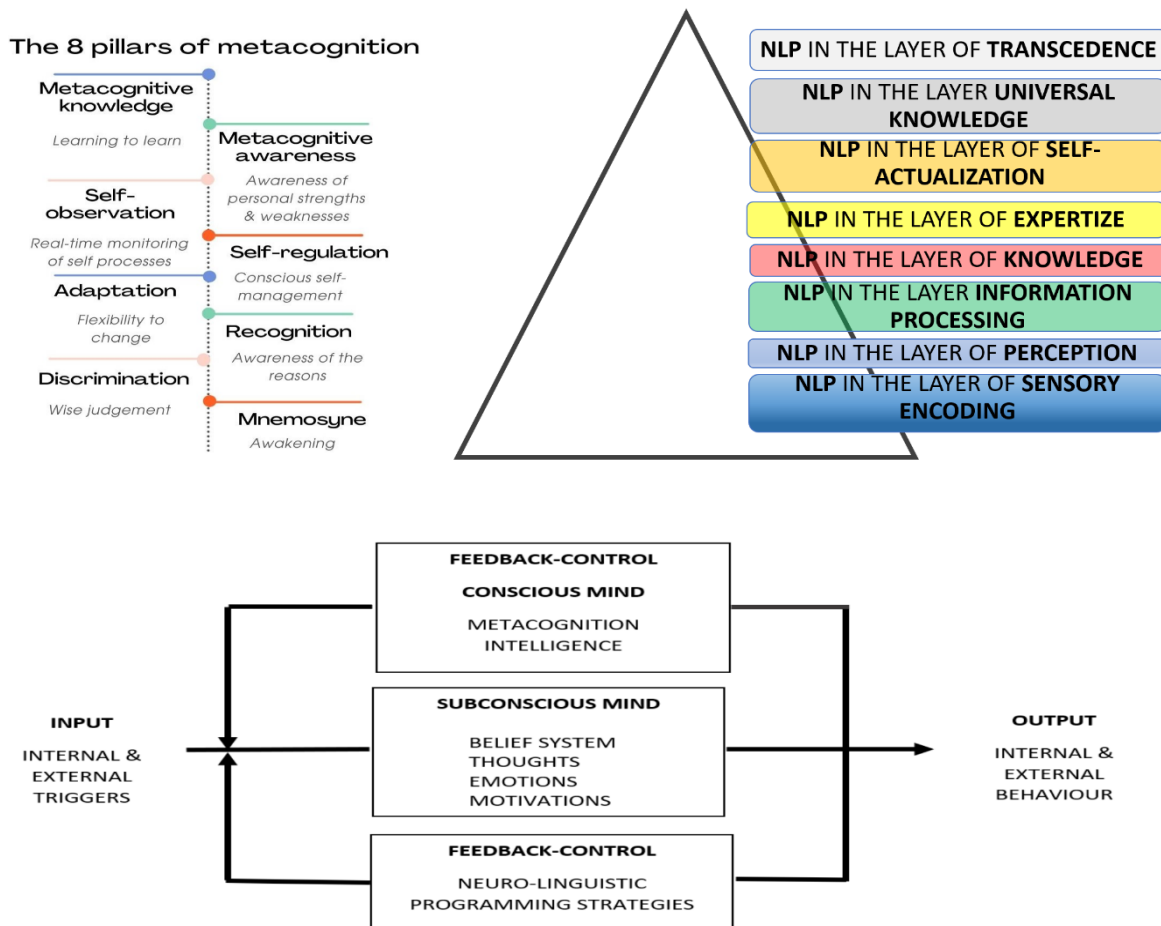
The 8 pillars of metacognition

Metacognitive knowledge
Learning to learn

Metacognitive awareness
Awareness of personal strengths & weaknesses

Self-observation
Real-time monitoring of self processes

Self-regulation
Conscious self-management

Adaptation
Flexibility to change

Recognition
Awareness of the reasons

Discrimination
Wise judgement

Mnemosyne
Awakening

NLP IN THE LAYER OF TRANSCEDENCE
NLP IN THE LAYER UNIVERSAL KNOWLEDGE
NLP IN THE LAYER OF SELF-ACTUALIZATION
NLP IN THE LAYER OF EXPERTIZE
NLP IN THE LAYER OF KNOWLEDGE
NLP IN THE LAYER INFORMATION PROCESSING
NLP IN THE LAYER OF PERCEPTION
NLP IN THE LAYER OF SENSORY ENCODING

FEEDBACK-CONTROL
CONSCIOUS MIND
METACOGNITION
INTELLIGENCE

INPUT
INTERNAL & EXTERNAL TRIGGERS

SUBCONSCIOUS MIND
BELIEF SYSTEM
THOUGHTS
EMOTIONS
MOTIVATIONS

OUTPUT
INTERNAL & EXTERNAL BEHAVIOUR

FEEDBACK-CONTROL
NEURO-LINGUISTIC PROGRAMMING STRATEGIES